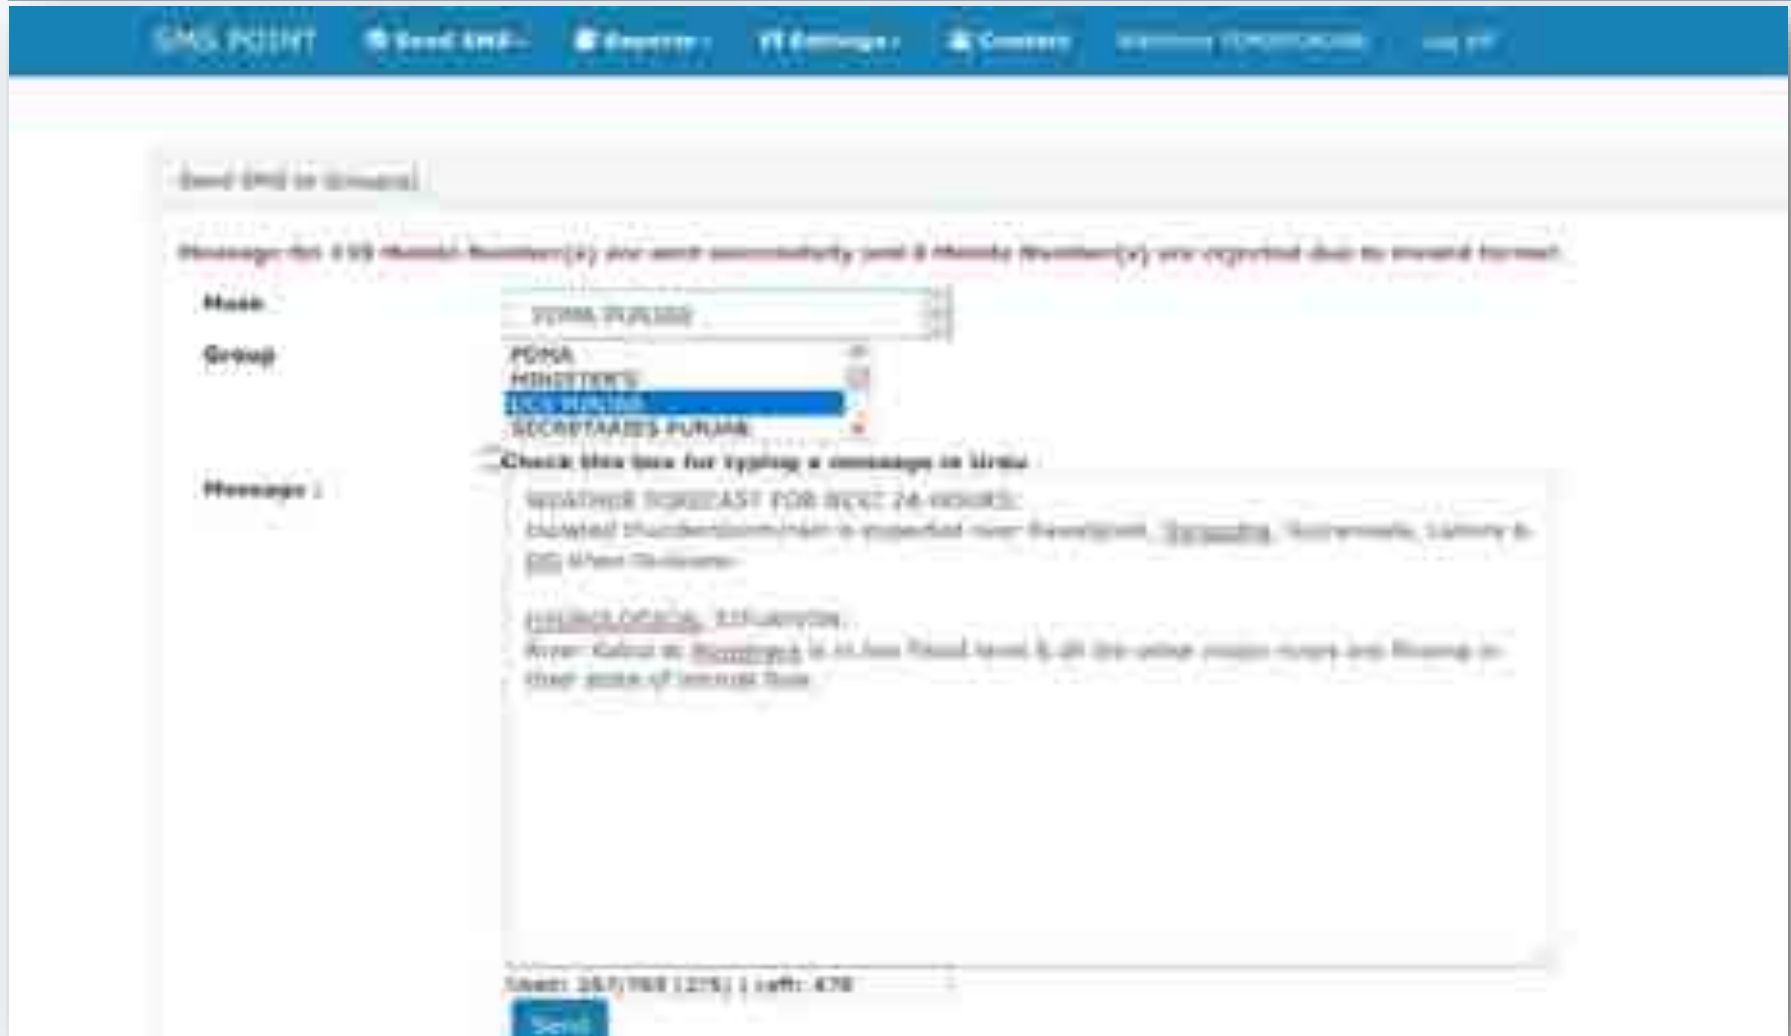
SMS POINT Send SMS Reports Settings Contacts Welcome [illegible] Log Off

Send SMS to Group(s)

Message for 439 Mobile Number(s) are sent successfully and 8 Mobile Number(s) are rejected due to invalid format.

Mask PDMA PUNJAB

Group PDMA MINISTER'S DCS PUNJAB SECRETARIES PUNJAB

Check this box for typing a message in Urdu

Message :

WEATHER FORECAST FOR NEXT 24 HOURS:
Isolated thunderstorm/rain is expected over Rawalpindi, Sargodha, Gujranwala, Lahore & DG Khan Divisions.

HYDROLOGICAL SITUATION:
River Kabul at Nowshera is in low Flood level & all the other major rivers are flowing in their state of normal flow.

Used: 267/768 (2/5) | Left: 478

Send